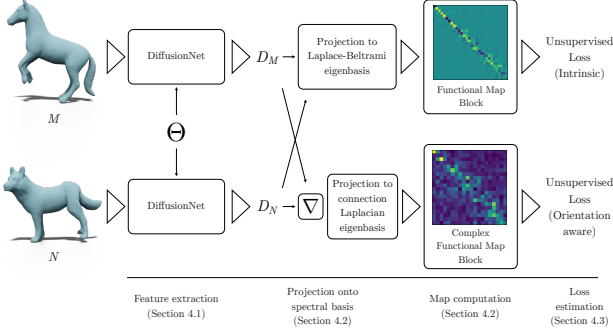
$M$

DiffusionNet

$D_M$

Projection to Laplace-Beltrami eigenbasis

Functional Map Block

Unsupervised Loss (Intrinsic)

$\Theta$

$N$

DiffusionNet

$D_N$

$\nabla$

Projection to connection Laplacian eigenbasis

Complex Functional Map Block

Unsupervised Loss (Orientation aware)

Feature extraction (Section 4.1)

Projection onto spectral basis (Section 4.2)

Map computation (Section 4.2)

Loss estimation (Section 4.3)